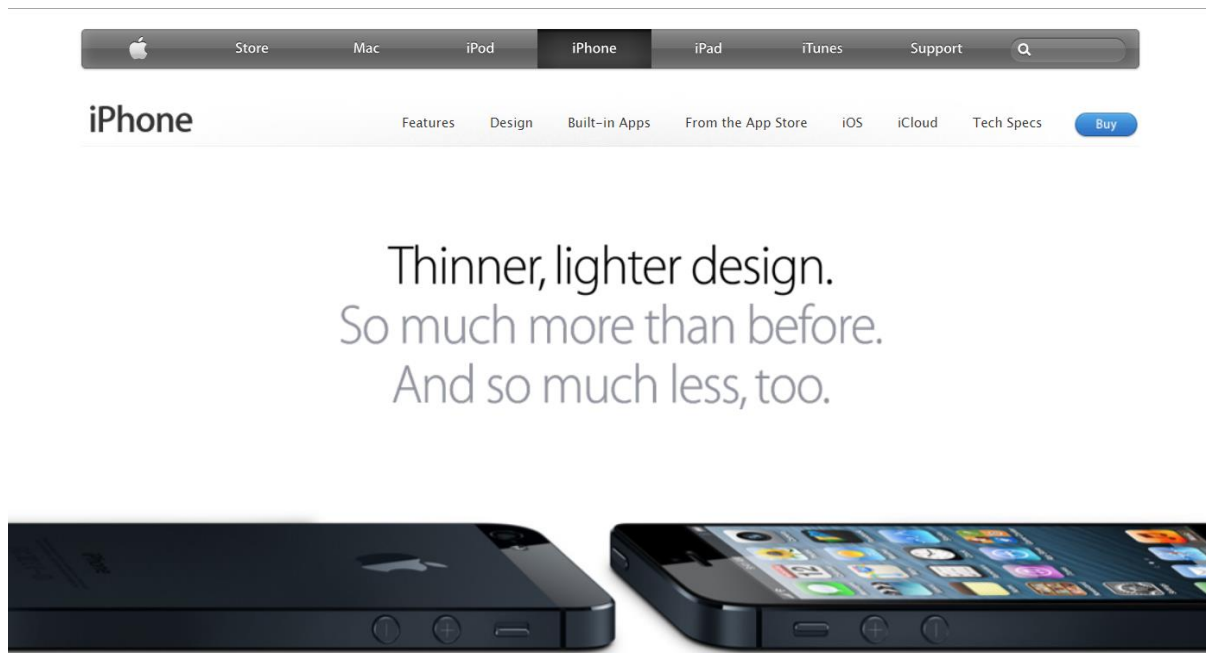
Store Mac iPod iPhone iPad iTunes Support

iPhone

Features Design Built-in Apps From the App Store iOS iCloud Tech Specs Buy

Thinner, lighter design.
So much more than before.
And so much less, too.